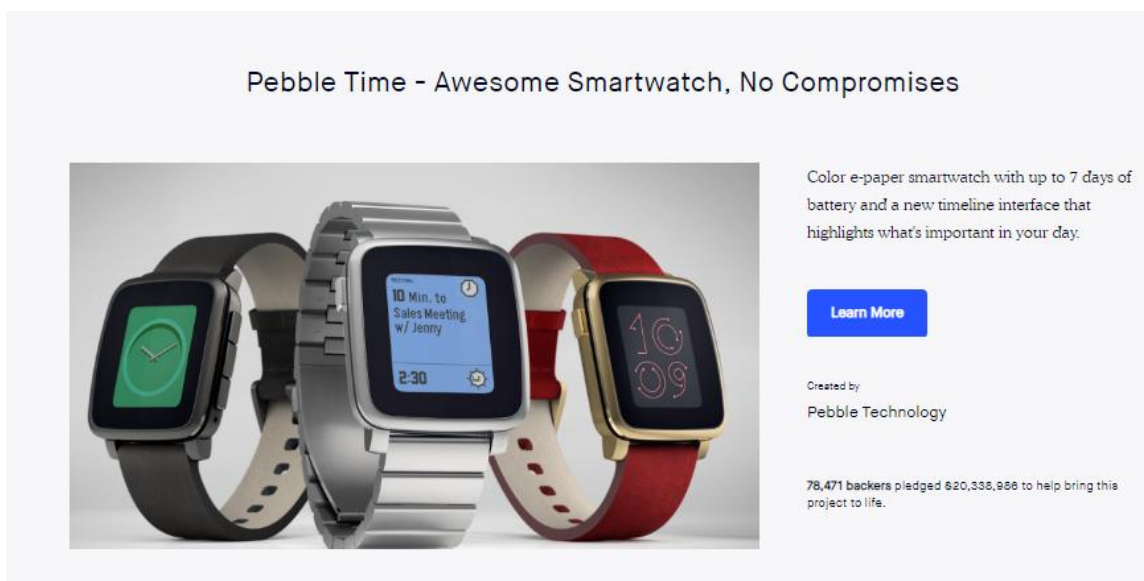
Pebble Time - Awesome Smartwatch, No Compromises

10 Min. to Sales Meeting w/ Jenny

2:30

10
09

Color e-paper smartwatch with up to 7 days of battery and a new timeline interface that highlights what's important in your day.

Learn More

Created by

Pebble Technology

78,471 backers pledged $20,338,986 to help bring this project to life.